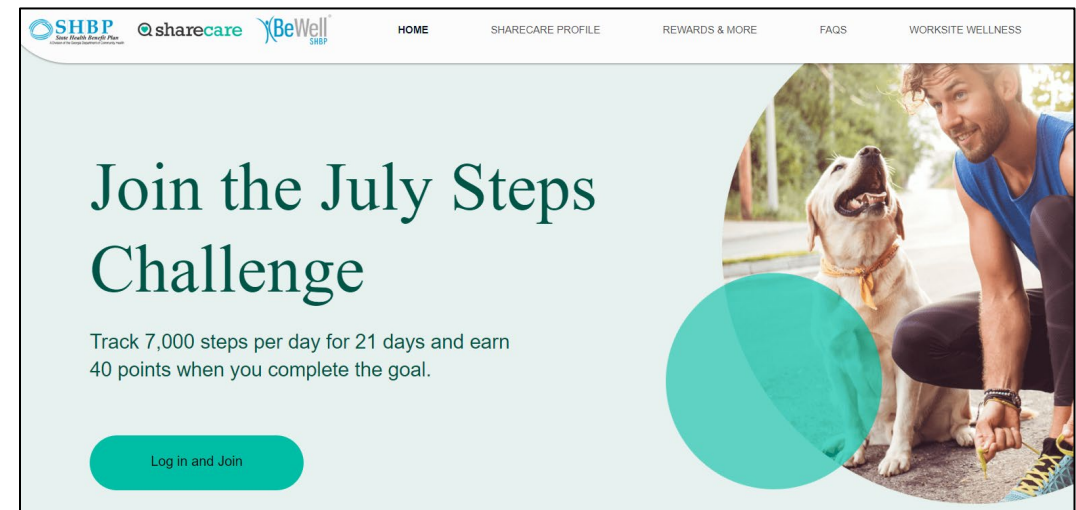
SHBP State Health Benefit Plan A Division of the Georgia Department of Community Health

sharecare

BeWell SHBP

HOME

SHARECARE PROFILE

REWARDS & MORE

FAQS

WORKSITE WELLNESS

Join the July Steps Challenge

Track 7,000 steps per day for 21 days and earn 40 points when you complete the goal.

Log in and Join